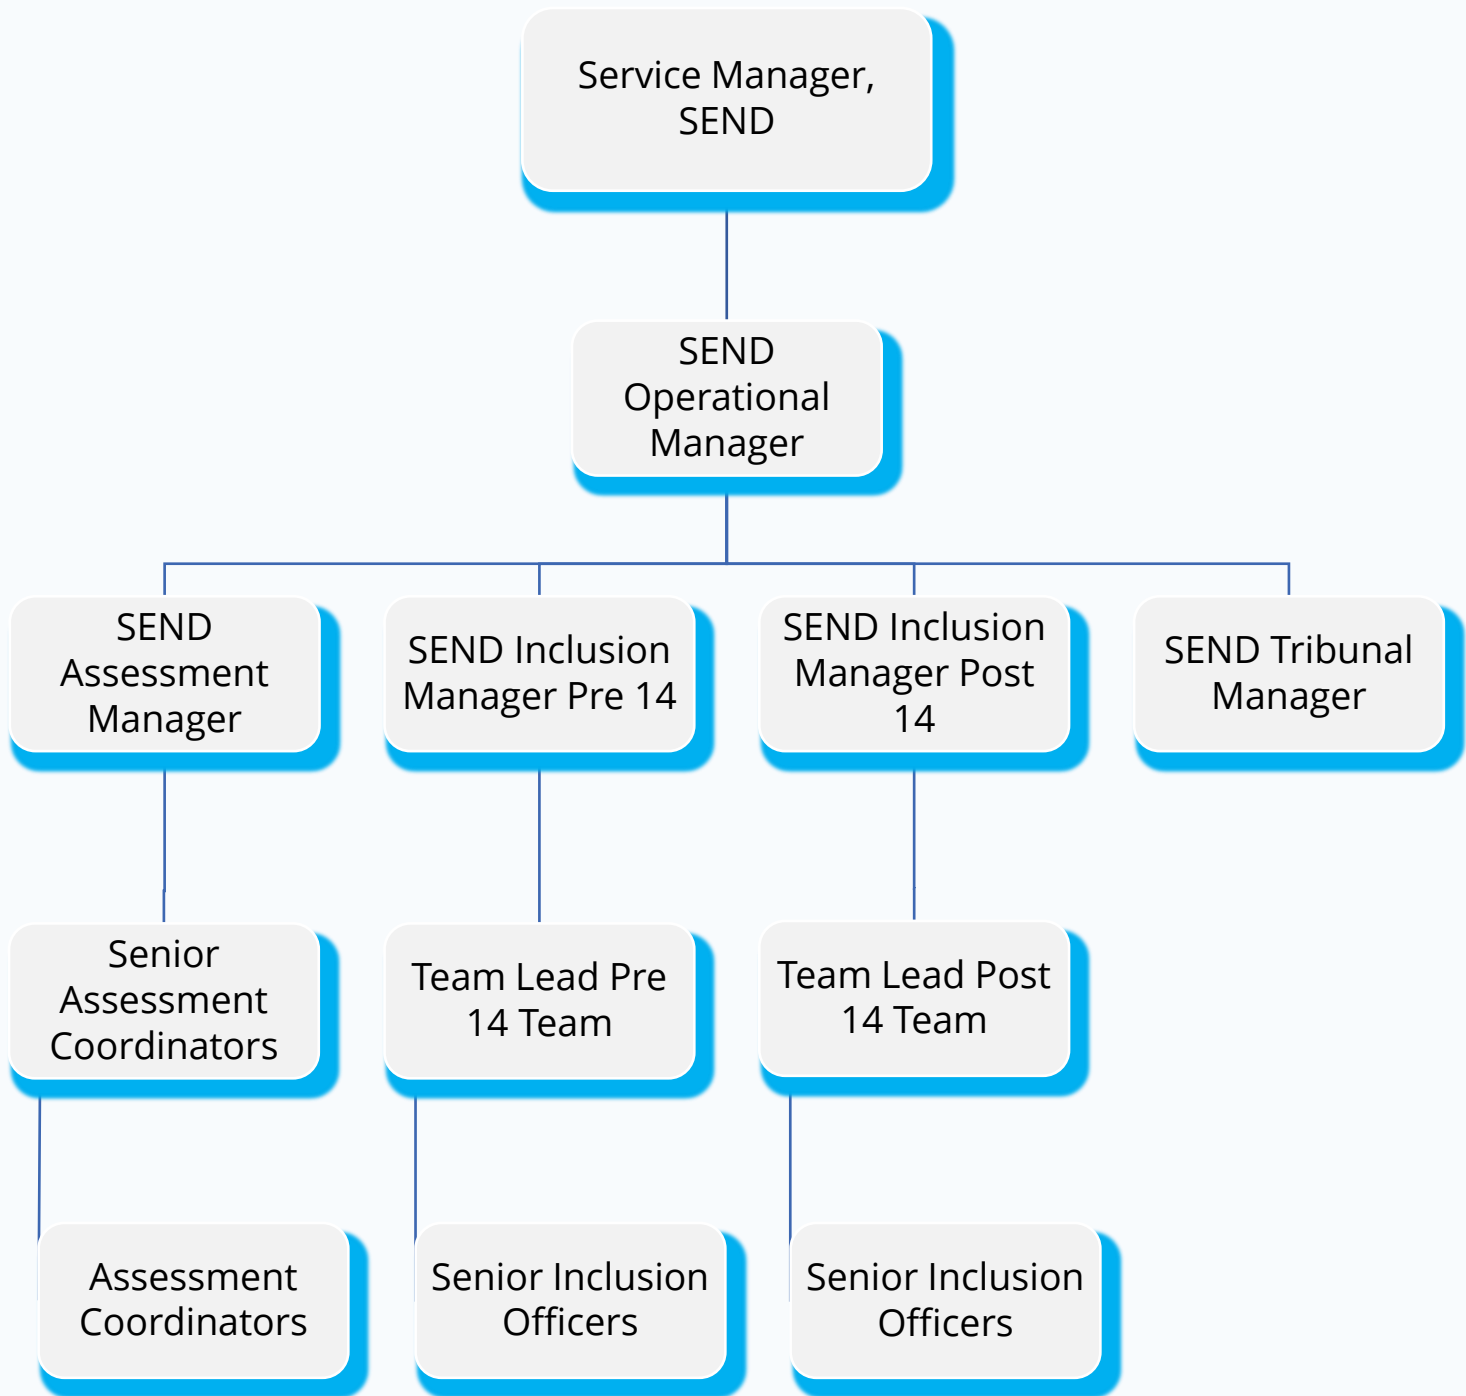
Service Manager, SEND

SEND Operational Manager

SEND Assessment Manager

SEND Inclusion Manager Pre 14

SEND Inclusion Manager Post 14

SEND Tribunal Manager

Senior Assessment Coordinators

Team Lead Pre 14 Team

Team Lead Post 14 Team

Assessment Coordinators

Senior Inclusion Officers

Senior Inclusion Officers